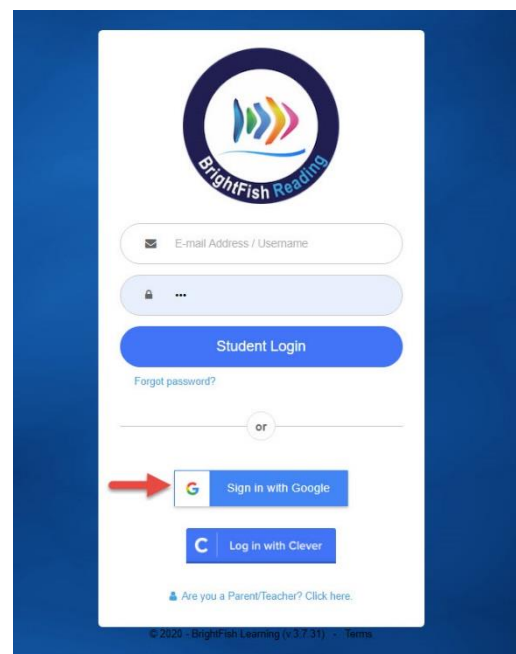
BrightFish Reading

E-mail Address / Username

•••

Student Login

Forgot password?

or

G Sign in with Google

C Log in with Clever

Are you a Parent/Teacher? Click here.

© 2020 - BrightFish Learning (v.3.7.31) - Terms